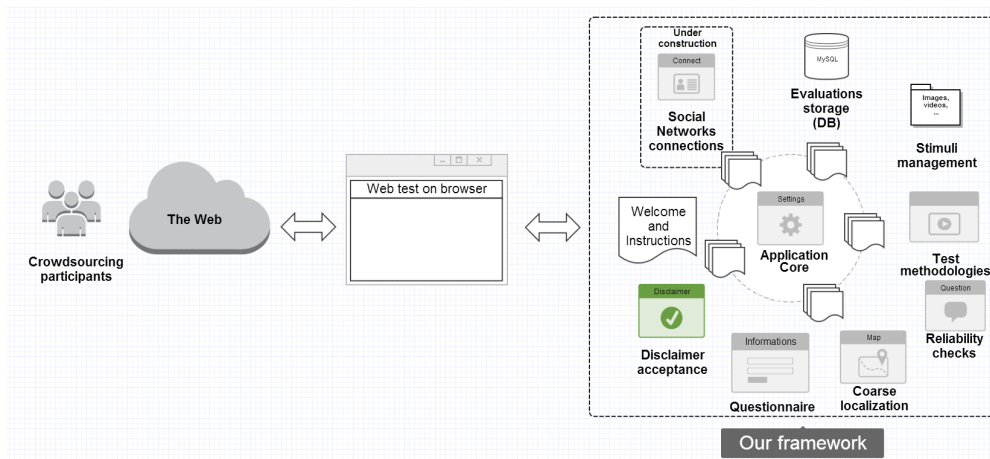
Crowdsourcing participants

The Web

Web test on browser

Under construction

Connect

Social Networks connections

MySQL

Evaluations storage (DB)

Images, videos, ...

Stimuli management

Welcome and Instructions

Settings

Application Core

Test methodologies

Question

Reliability checks

Disclaimer

Disclaimer acceptance

Informations

Questionnaire

Map

Coarse localization

Our framework